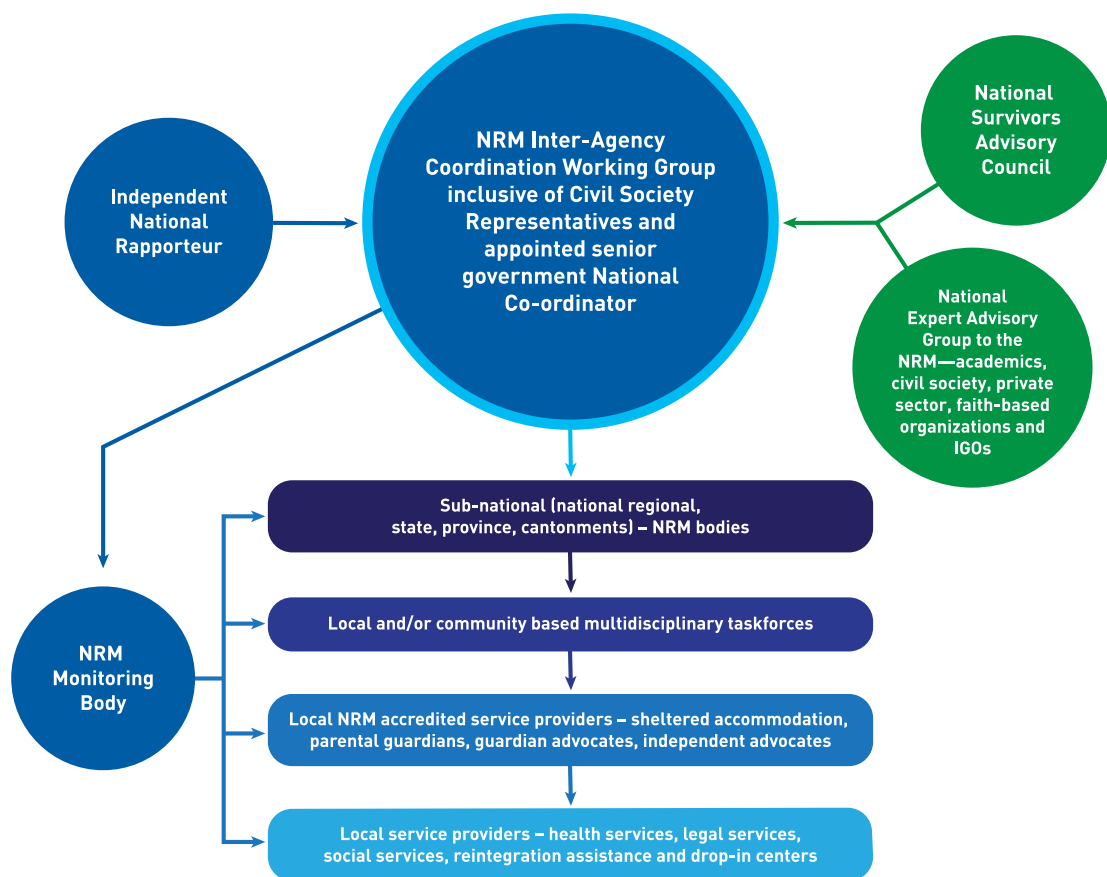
Independent National Rapporteur

NRM Inter-Agency Coordination Working Group inclusive of Civil Society Representatives and appointed senior government National Co-ordinator

National Survivors Advisory Council

National Expert Advisory Group to the NRM—academics, civil society, private sector, faith-based organizations and IGOs

Sub-national (national regional, state, province, cantonments) – NRM bodies

Local and/or community based multidisciplinary taskforces

NRM Monitoring Body

Local NRM accredited service providers – sheltered accommodation, parental guardians, guardian advocates, independent advocates

Local service providers – health services, legal services, social services, reintegration assistance and drop-in centers